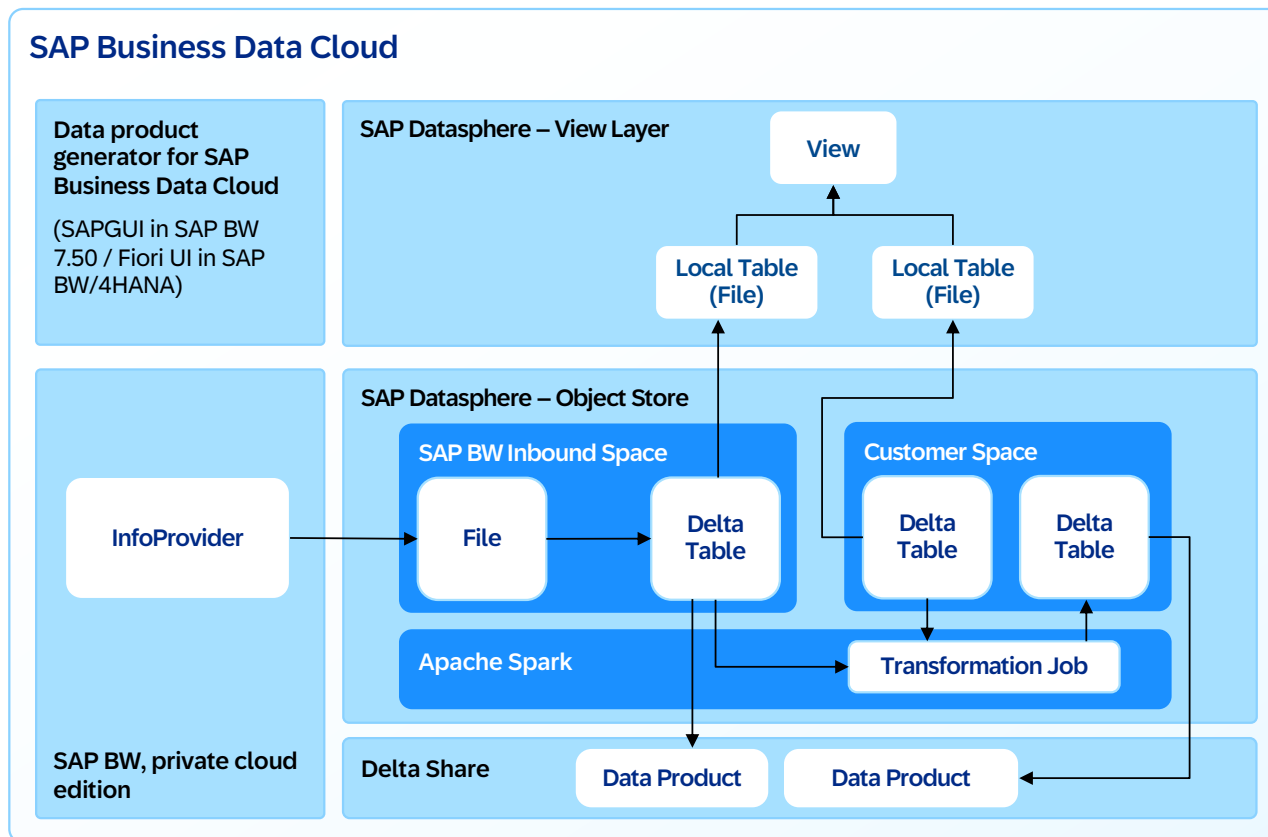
SAP Business Data Cloud

Data product generator for SAP Business Data Cloud

(SAPGUI in SAP BW 7.50 / Fiori UI in SAP BW/4HANA)

SAP Datasphere – View Layer

View

Local Table (File)

Local Table (File)

SAP Datasphere – Object Store

SAP BW Inbound Space

Customer Space

InfoProvider

File

Delta Table

Delta Table

Delta Table

Apache Spark

Transformation Job

SAP BW, private cloud edition

Delta Share

Data Product

Data Product